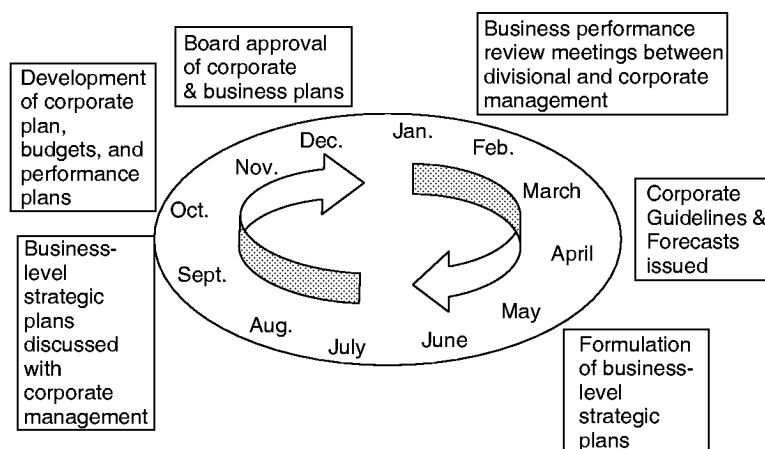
Board approval of corporate & business plans

Business performance review meetings between divisional and corporate management

Development of corporate plan, budgets, and performance plans

Dec.

Jan.

Feb.

Nov.

March

Oct.

Corporate Guidelines & Forecasts issued

April

Business-level strategic plans discussed with corporate management

Sept.

May

Aug.

July

June

Formulation of business-level strategic plans